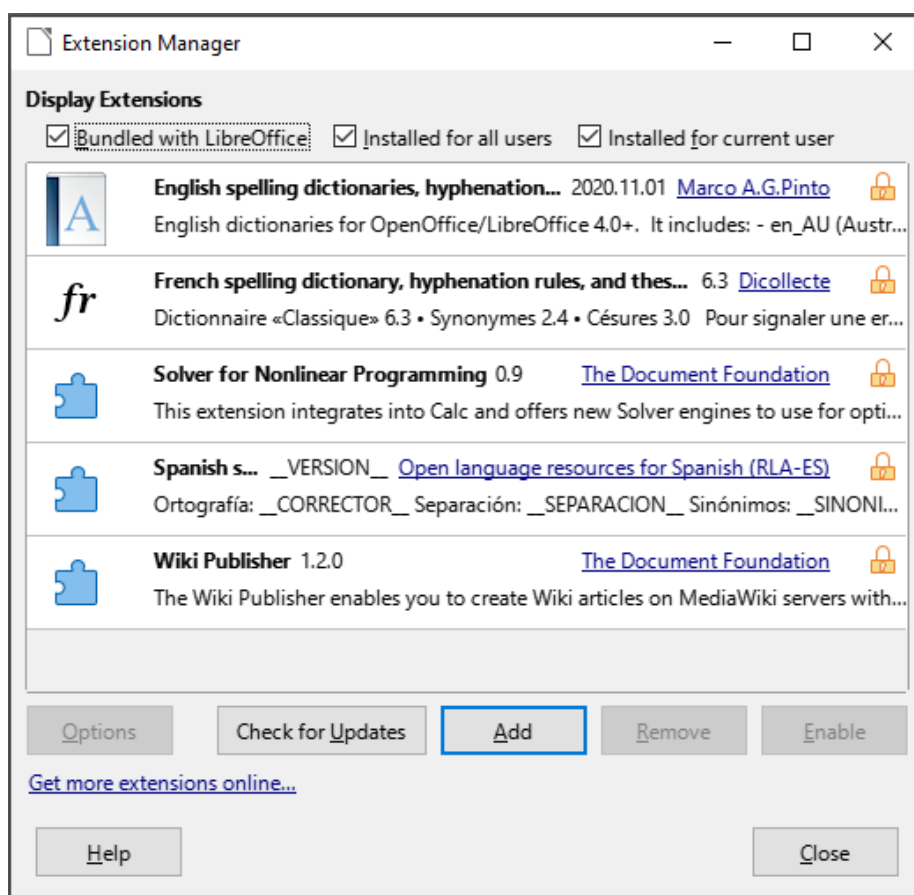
Extension Manager

Display Extensions

Bundled with LibreOffice   Installed for all users   Installed for current user

A
English spelling dictionaries, hyphenation... 2020.11.01 Marco A.G.Pinto
English dictionaries for OpenOffice/LibreOffice 4.0+. It includes: - en_AU (Austr...

fr
French spelling dictionary, hyphenation rules, and thes... 6.3 Dicollecte
Dictionnaire «Classique» 6.3 • Synonymes 2.4 • Césures 3.0 Pour signaler une er...

Solver for Nonlinear Programming 0.9 The Document Foundation
This extension integrates into Calc and offers new Solver engines to use for opti...

Spanish s... __VERSION__ Open language resources for Spanish (RLA-ES)
Ortografía: __CORRECTOR__ Separación: __SEPARACION__ Sinónimos: __SINONI...

Wiki Publisher 1.2.0 The Document Foundation
The Wiki Publisher enables you to create Wiki articles on MediaWiki servers with...

Options   Check for Updates   Add   Remove   Enable

Get more extensions online...

Help   Close